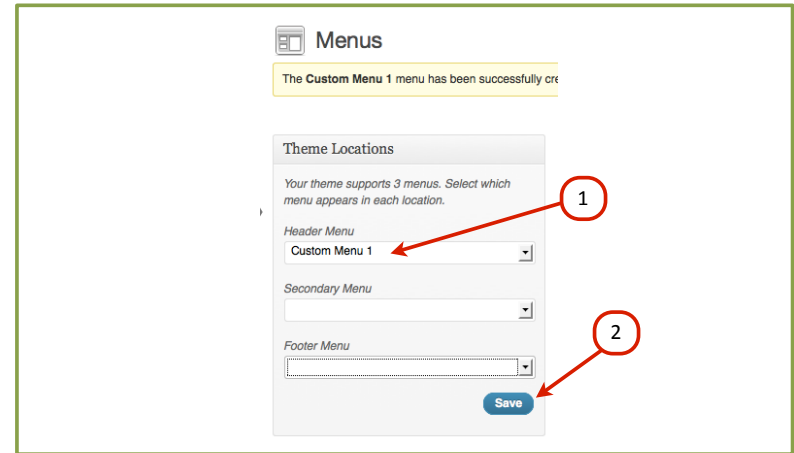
Menus

The **Custom Menu 1** menu has been successfully cre

Theme Locations

Your theme supports 3 menus. Select which menu appears in each location.

Header Menu

Custom Menu 1

Secondary Menu

Footer Menu

Save

1

2